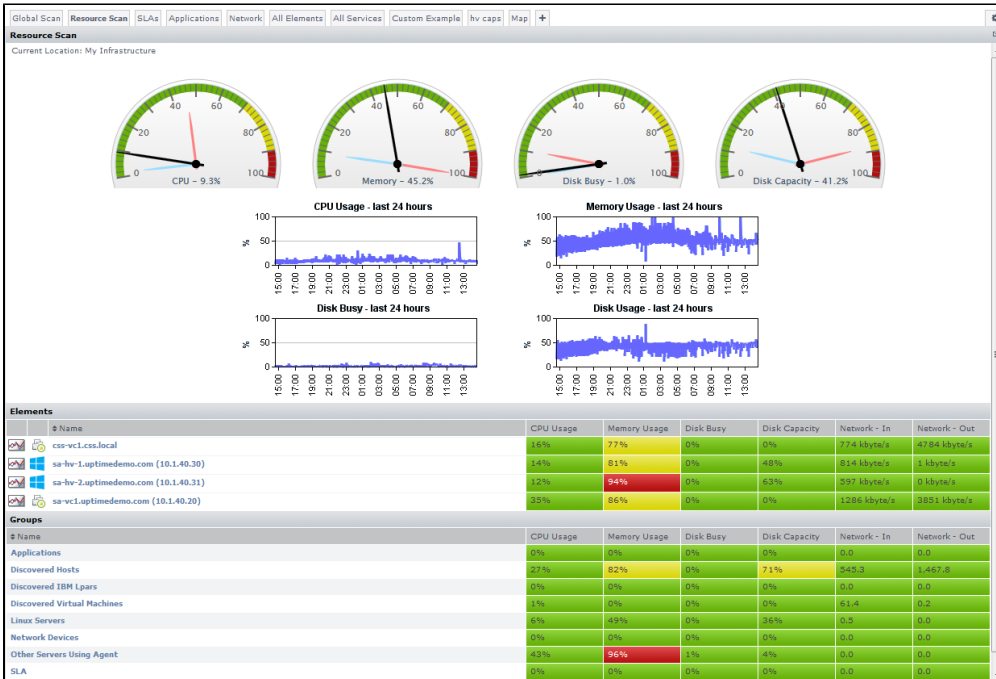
Global Scan | Resource Scan | SLAs | Applications | Network | All Elements | All Services | Custom Example | hv caps | Map | +

Resource Scan

Current Location: My Infrastructure

0 20 40 60 80 100
CPU - 9.3%

0 20 40 60 80 100
Memory - 45.2%

0 20 40 60 80 100
Disk Busy - 1.0%

0 20 40 60 80 100
Disk Capacity - 41.2%

CPU Usage - last 24 hours
100 50 0 %
15:00 17:00 19:00 21:00 23:00 01:00 03:00 05:00 07:00 09:00 11:00 13:00

Memory Usage - last 24 hours
100 50 0 %
15:00 17:00 19:00 21:00 23:00 01:00 03:00 05:00 07:00 09:00 11:00 13:00

Disk Busy - last 24 hours
100 50 0 %
15:00 17:00 19:00 21:00 23:00 01:00 03:00 05:00 07:00 09:00 11:00 13:00

Disk Usage - last 24 hours
100 50 0 %
15:00 17:00 19:00 21:00 23:00 01:00 03:00 05:00 07:00 09:00 11:00 13:00

Elements

| Name | CPU Usage | Memory Usage | Disk Busy | Disk Capacity | Network - In | Network - Out |
|---|---|---|---|---|---|---|
| css-vc1.css.local | 16% | 77% | 0% | 0% | 774 kbyte/s | 4784 kbyte/s |
| sa-hv-1.uptimedemo.com (10.1.40.30) | 14% | 81% | 0% | 48% | 814 kbyte/s | 1 kbyte/s |
| sa-hv-2.uptimedemo.com (10.1.40.31) | 12% | 94% | 0% | 63% | 597 kbyte/s | 0 kbyte/s |
| sa-vc1.uptimedemo.com (10.1.40.20) | 35% | 86% | 0% | 0% | 1286 kbyte/s | 3851 kbyte/s |

Groups

| Name | CPU Usage | Memory Usage | Disk Busy | Disk Capacity | Network - In | Network - Out |
|---|---|---|---|---|---|---|
| Applications | 0% | 0% | 0% | 0% | 0.0 | 0.0 |
| Discovered Hosts | 27% | 82% | 0% | 71% | 545.3 | 1,467.8 |
| Discovered IBM Lpars | 0% | 0% | 0% | 0% | 0.0 | 0.0 |
| Discovered Virtual Machines | 1% | 0% | 0% | 0% | 61.4 | 0.2 |
| Linux Servers | 6% | 49% | 0% | 36% | 0.5 | 0.0 |
| Network Devices | 0% | 0% | 0% | 0% | 0.0 | 0.0 |
| Other Servers Using Agent | 43% | 96% | 1% | 4% | 0.0 | 0.0 |
| SLA | 0% | 0% | 0% | 0% | 0.0 | 0.0 |